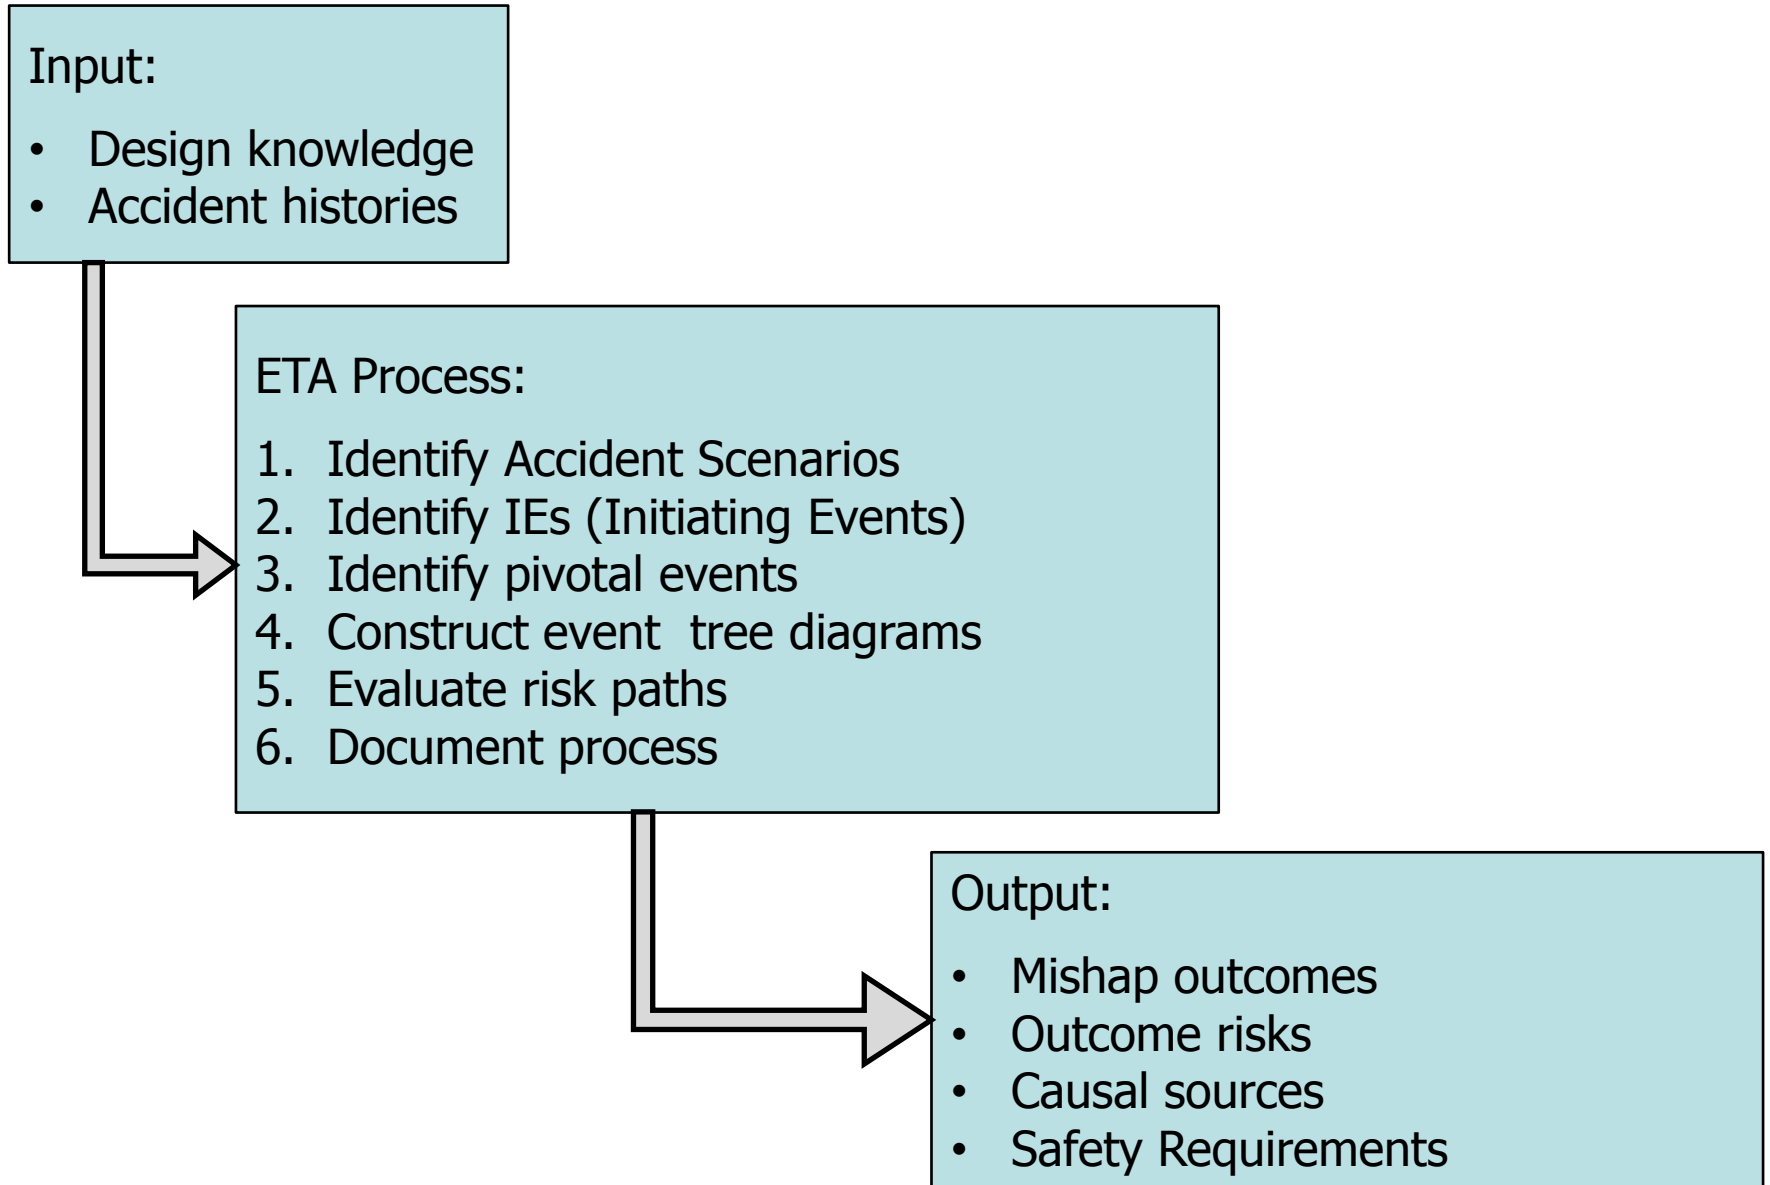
Input:

- Design knowledge
- Accident histories

ETA Process:

1. Identify Accident Scenarios
2. Identify IEs (Initiating Events)
3. Identify pivotal events
4. Construct event tree diagrams
5. Evaluate risk paths
6. Document process

Output:

- Mishap outcomes
- Outcome risks
- Causal sources
- Safety Requirements